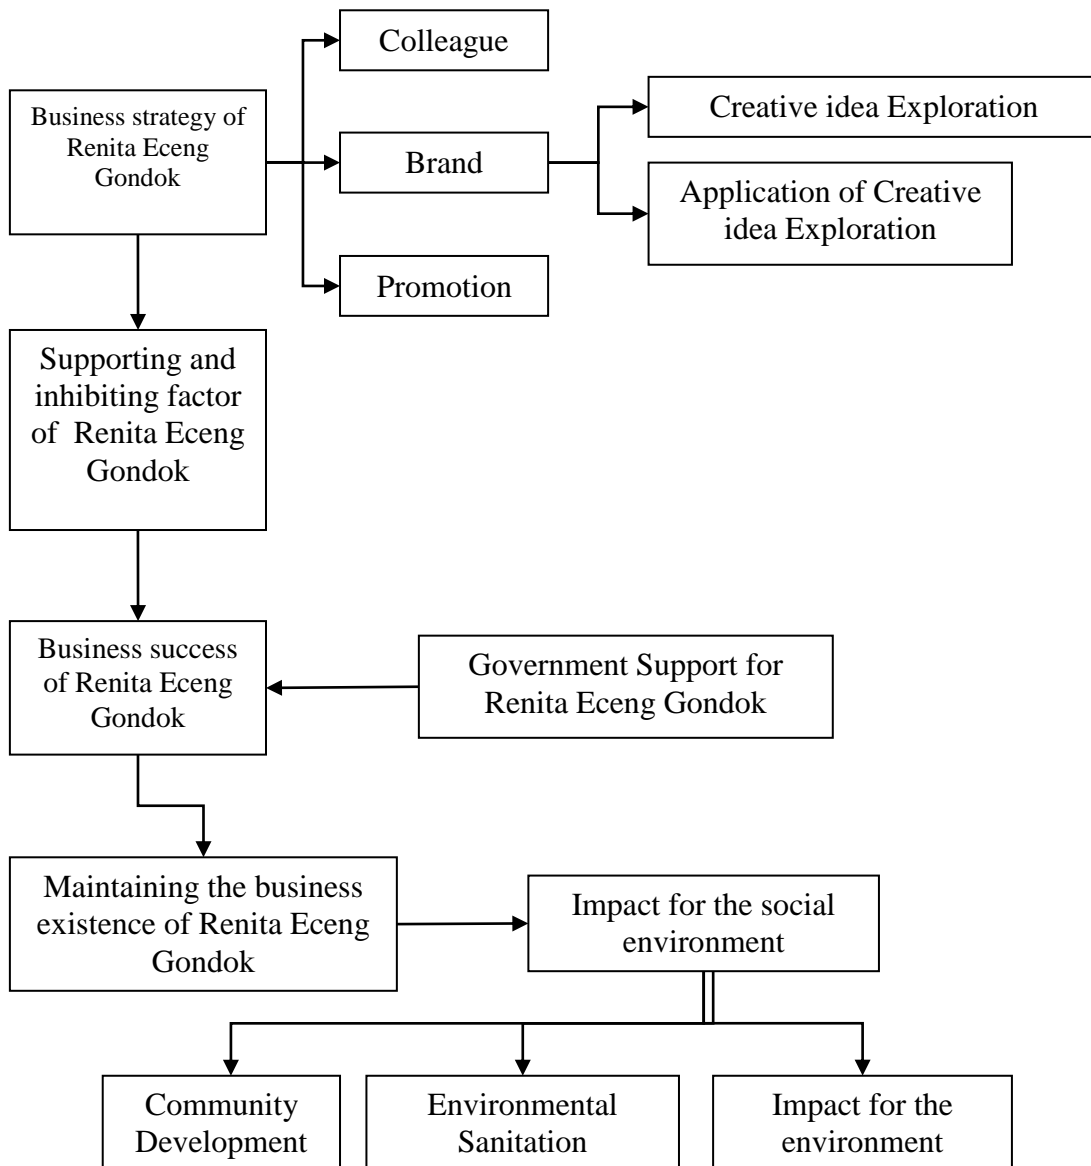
Business strategy of Renita Eceng Gondok

Colleague

Brand

Promotion

Creative idea Exploration

Application of Creative idea Exploration

Supporting and inhibiting factor of Renita Eceng Gondok

Business success of Renita Eceng Gondok

Government Support for Renita Eceng Gondok

Maintaining the business existence of Renita Eceng Gondok

Impact for the social environment

Community Development

Environmental Sanitation

Impact for the environment